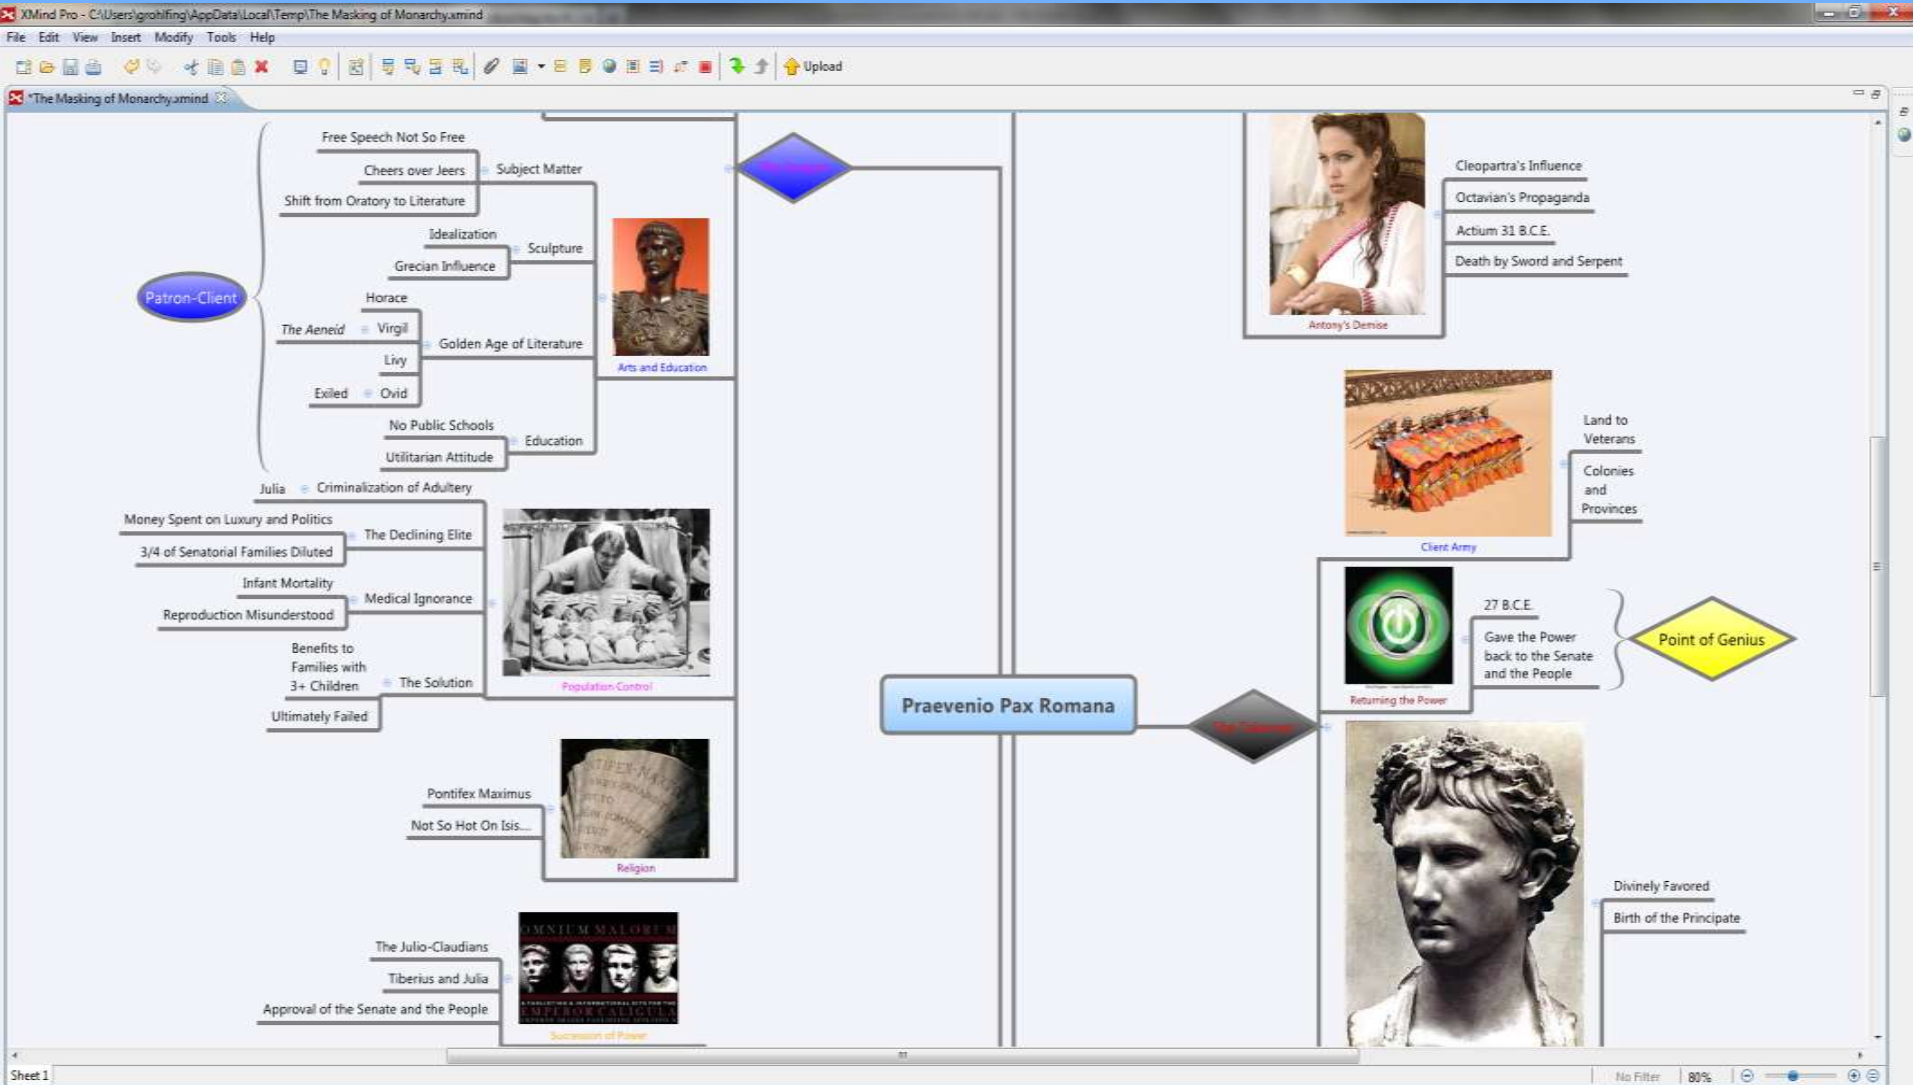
XMind Pro - C:\Users\grohlfing\AppData\Local\Temp\The Masking of Monarchy.xmind

File Edit View Insert Modify Tools Help

Upload

*The Masking of Monarchy.xmind

Free Speech Not So Free
Cheers over Jeers
Shift from Oratory to Literature
Subject Matter
Idealization
Grecian Influence
Sculpture
Patron-Client
Horace
The Aeneid
Virgil
Golden Age of Literature
Livy
Exiled
Ovid
No Public Schools
Utilitarian Attitude
Education
Arts and Education
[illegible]

Julia
Criminalization of Adultery
Money Spent on Luxury and Politics
3/4 of Senatorial Families Diluted
The Declining Elite
Infant Mortality
Reproduction Misunderstood
Medical Ignorance
Benefits to Families with 3+ Children
The Solution
Ultimately Failed
Population Control

Pontifex Maximus
Not So Hot On Isis...
Religion

The Julio-Claudians
Tiberius and Julia
Approval of the Senate and the People
OMNIUM MALORUM
EMPEROR CALIGULA
Succession of Power

Praevenio Pax Romana
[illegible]

Cleopartra's Influence
Octavian's Propaganda
Actium 31 B.C.E.
Death by Sword and Serpent
Antony's Demise

Land to Veterans
Colonies and Provinces
Client Army

27 B.C.E.
Gave the Power back to the Senate and the People
Point of Genius
Returning the Power

Divinely Favored
Birth of the Principate

Sheet 1
No Filter
80%